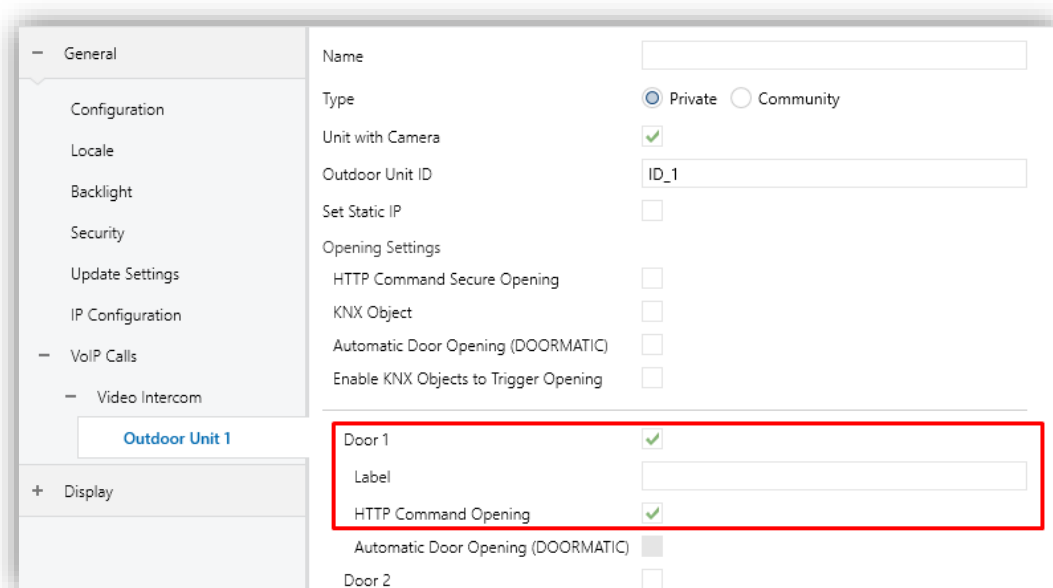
− General

Configuration

Locale

Backlight

Security

Update Settings

IP Configuration

− VoIP Calls

− Video Intercom

Outdoor Unit 1

+ Display

Name

Type

Private Community

Unit with Camera

Outdoor Unit ID

ID_1

Set Static IP

Opening Settings

HTTP Command Secure Opening

KNX Object

Automatic Door Opening (DOORMATIC)

Enable KNX Objects to Trigger Opening

Door 1

Label

HTTP Command Opening

Automatic Door Opening (DOORMATIC)

Door 2